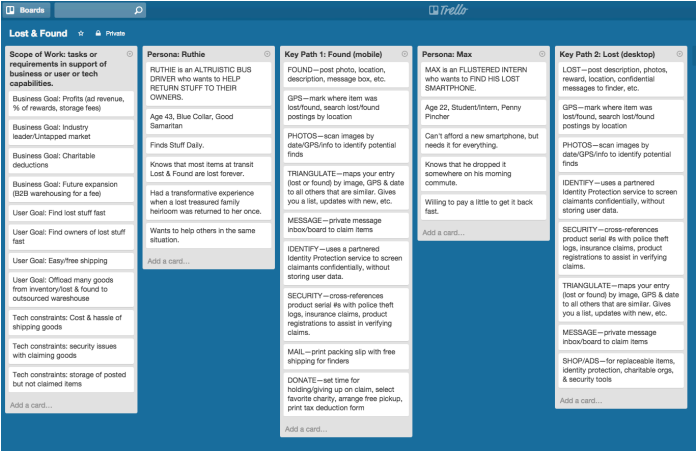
Boards

Trello

Lost & Found ☆ Private

Scope of Work: tasks or requirements in support of business or user or tech capabilities.

Business Goal: Profits (ad revenue, % of rewards, storage fees)

Business Goal: Industry leader/Untapped market

Business Goal: Charitable deductions

Business Goal: Future expansion (B2B warehousing for a fee)

User Goal: Find lost stuff fast

User Goal: Find owners of lost stuff fast

User Goal: Easy/free shipping

User Goal: Offload many goods from inventory/lost & found to outsourced wareshouse

Tech constraints: Cost & hassle of shipping goods

Tech constraints: security issues with claiming goods

Tech constraints: storage of posted but not claimed items

Add a card...

Persona: Ruthie

RUTHIE is an ALTRUISTIC BUS DRIVER who wants to HELP RETURN STUFF TO THEIR OWNERS.

Age 43, Blue Collar, Good Samaritan

Finds Stuff Daily.

Knows that most items at transit Lost & Found are lost forever.

Had a transformative experience when a lost treasured family heirloom was returned to her once.

Wants to help others in the same situation.

Add a card...

Key Path 1: Found (mobile)

FOUND—post photo, location, description, message box, etc.

GPS—mark where item was lost/found, search lost/found postings by location

PHOTOS—scan images by date/GPS/info to identify potential finds

TRIANGULATE—maps your entry (lost or found) by image, GPS & date to all others that are similar. Gives you a list, updates with new, etc.

MESSAGE—private message inbox/board to claim items

IDENTIFY—uses a partnered Identity Protection service to screen claimants confidentially, without storing user data.

SECURITY—cross-references product serial #s with police theft logs, insurance claims, product registrations to assist in verifying claims.

MAIL—print packing slip with free shipping for finders

DONATE—set time for holding/giving up on claim, select favorite charity, arrange free pickup, print tax deduction form

Add a card...

Persona: Max

MAX is an FLUSTERED INTERN who wants to FIND HIS LOST SMARTPHONE.

Age 22, Student/Intern, Penny Pincher

Can't afford a new smartphone, but needs it for everything.

Knows that he dropped it somewhere on his morning commute.

Willing to pay a little to get it back fast.

Add a card...

Key Path 2: Lost (desktop)

LOST—post description, photos, reward, location, confidential messages to finder, etc.

GPS—mark where item was lost/found, search lost/found postings by location

PHOTOS—scan images by date/GPS/info to identify potential finds

IDENTIFY—uses a partnered Identity Protection service to screen claimants confidentially, without storing user data.

SECURITY—cross-references product serial #s with police theft logs, insurance claims, product registrations to assist in verifying claims.

TRIANGULATE—maps your entry (lost or found) by image, GPS & date to all others that are similar. Gives you a list, updates with new, etc.

MESSAGE—private message inbox/board to claim items

SHOP/ADS—for replaceable items, identity protection, charitable orgs, & security tools

Add a card...